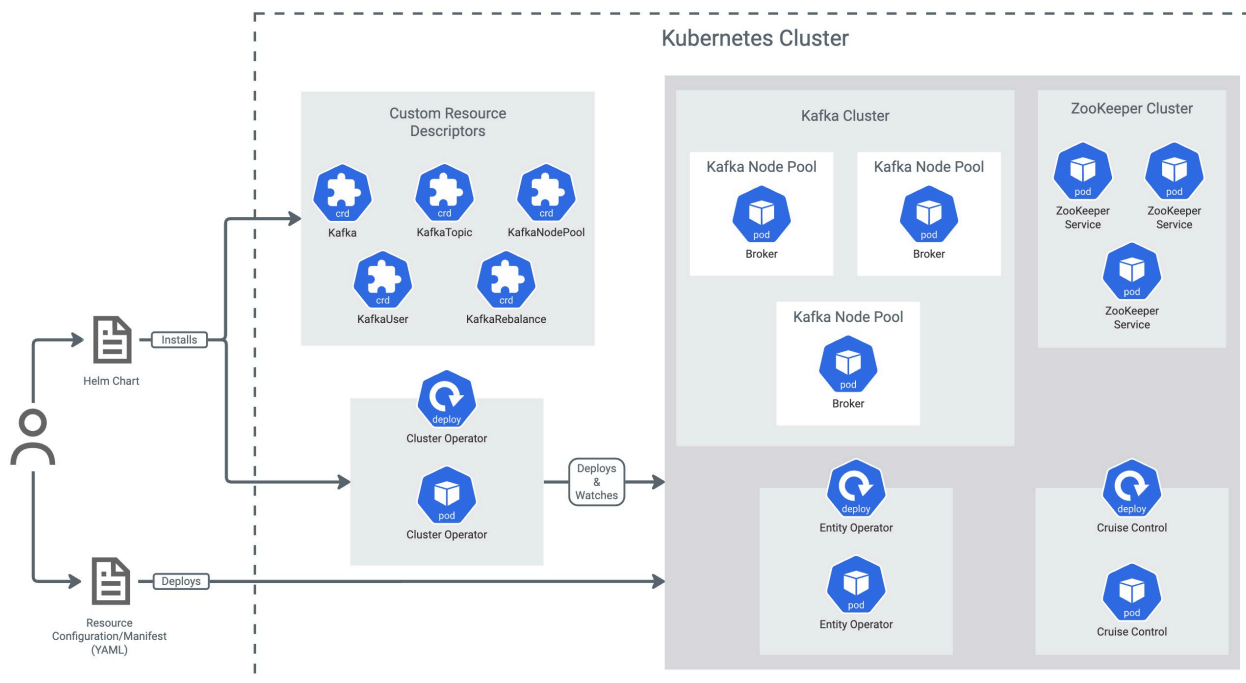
Kubernetes Cluster

Custom Resource Descriptors

crd
Kafka

crd
KafkaTopic

crd
KafkaNodePool

crd
KafkaUser

crd
KafkaRebalance

Helm Chart

Installs

deploy
Cluster Operator

pod
Cluster Operator

Deploys & Watches

Deploys

Resource Configuration/Manifest (YAML)

Kafka Cluster

Kafka Node Pool
pod
Broker

Kafka Node Pool
pod
Broker

Kafka Node Pool
pod
Broker

ZooKeeper Cluster

pod
ZooKeeper Service

pod
ZooKeeper Service

pod
ZooKeeper Service

deploy
Entity Operator

pod
Entity Operator

deploy
Cruise Control

pod
Cruise Control